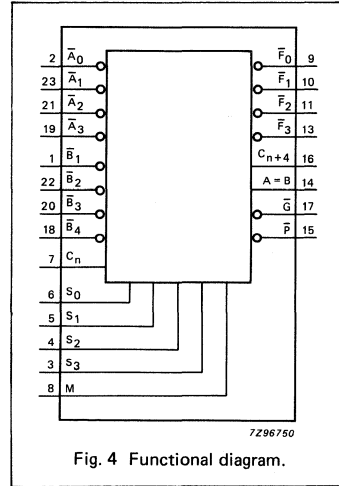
2 $\overline{A}_0$
23 $\overline{A}_1$
21 $\overline{A}_2$
19 $\overline{A}_3$
1 $\overline{B}_1$
22 $\overline{B}_2$
20 $\overline{B}_3$
18 $\overline{B}_4$
7 $C_n$
6 $S_0$
5 $S_1$
4 $S_2$
3 $S_3$
8 M

$\overline{F}_0$ 9
$\overline{F}_1$ 10
$\overline{F}_2$ 11
$\overline{F}_3$ 13
$C_{n+4}$ 16
A = B 14
$\overline{G}$ 17
$\overline{P}$ 15

7Z96750

Fig. 4 Functional diagram.